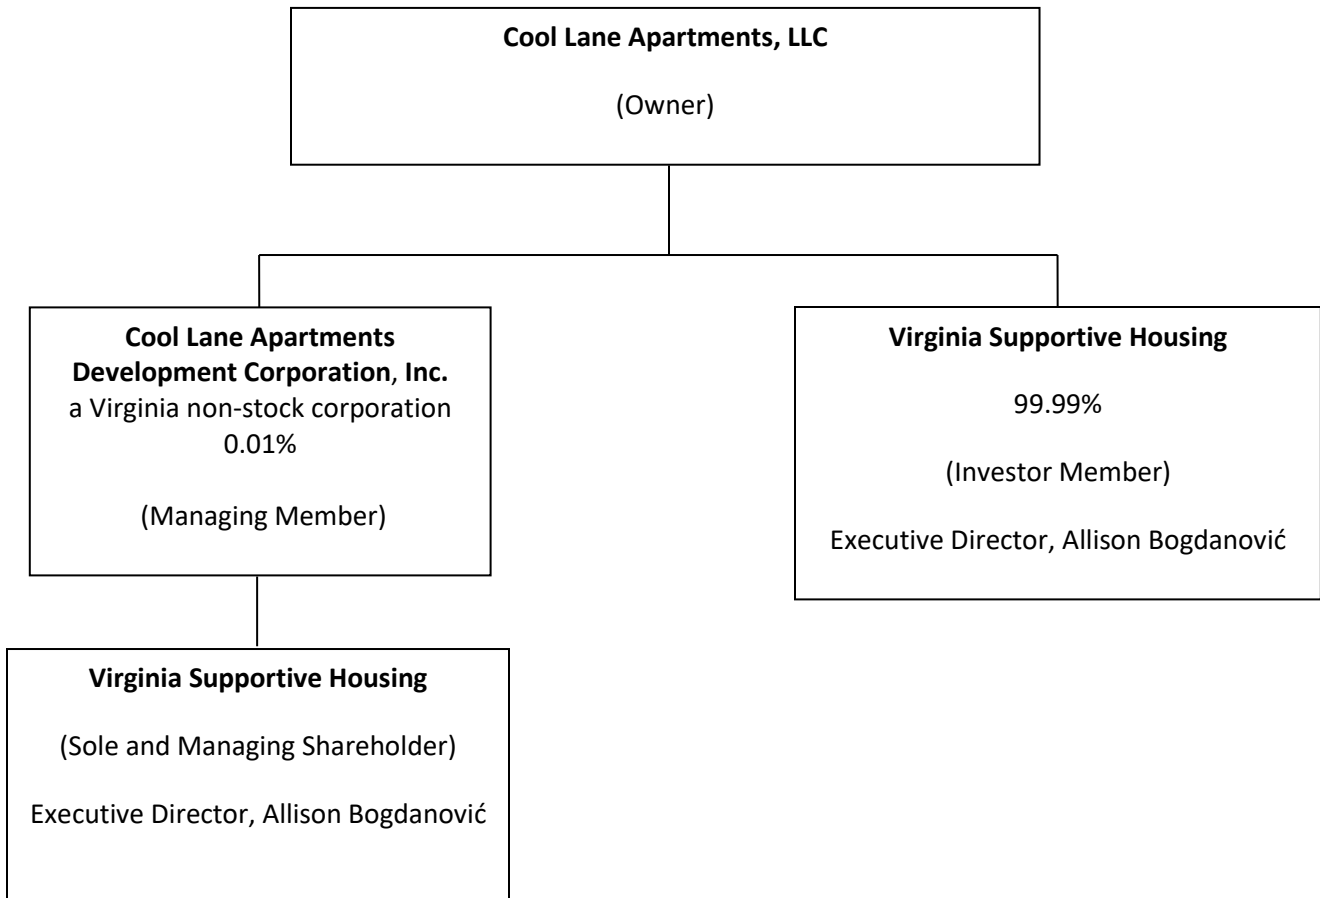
**Cool Lane Apartments, LLC**

(Owner)

**Cool Lane Apartments Development Corporation, Inc.**
a Virginia non-stock corporation
0.01%

(Managing Member)

**Virginia Supportive Housing**

99.99%

(Investor Member)

Executive Director, Allison Bogdanović

**Virginia Supportive Housing**

(Sole and Managing Shareholder)

Executive Director, Allison Bogdanović